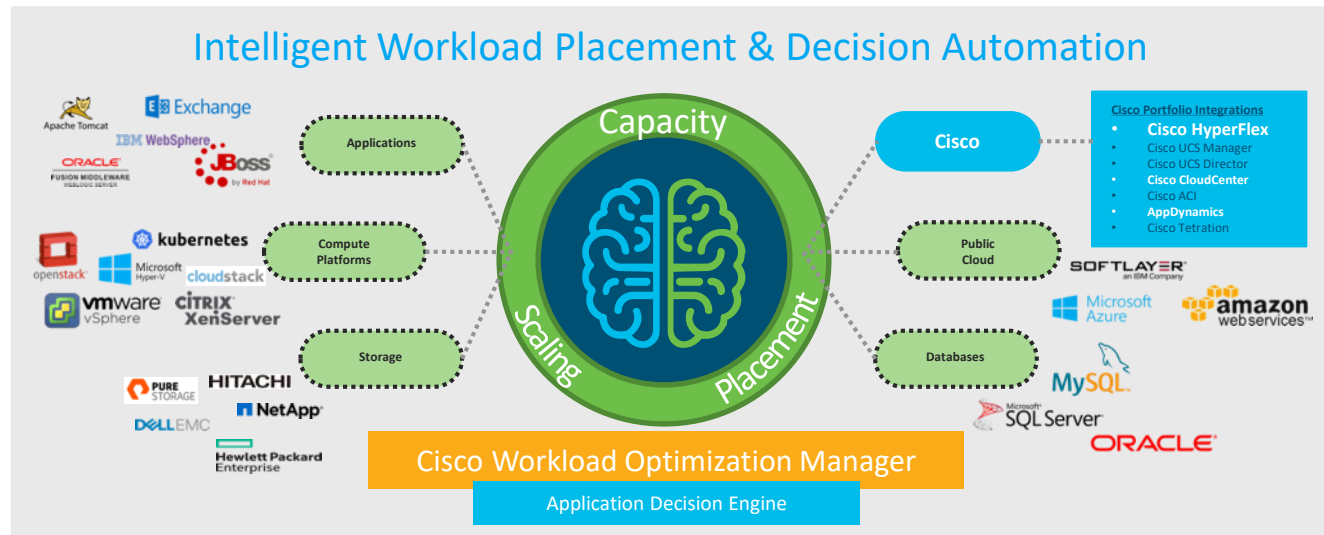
Intelligent Workload Placement & Decision Automation

Apache Tomcat
Exchange
IBM WebSphere
ORACLE
FUSION MIDDLEWARE
WEBLOGIC SERVER
JBoss
by Red Hat

Applications

openstack
kubernetes
Microsoft Hyper-V
cloudstack
vmware vSphere
CITRIX XenServer

Compute Platforms

Storage

PURE STORAGE
HITACHI
NetApp
DELLEMC
Hewlett Packard Enterprise

Capacity
Scaling
Placement

Cisco

Cisco Portfolio Integrations
• Cisco HyperFlex
• Cisco UCS Manager
• Cisco UCS Director
• Cisco CloudCenter
• Cisco ACI
• AppDynamics
• Cisco Tetration

Public Cloud

SOFTLAYER
an IBM Company
Microsoft Azure
amazon web services™

Databases

MySQL
Microsoft SQL Server
ORACLE

Cisco Workload Optimization Manager
Application Decision Engine